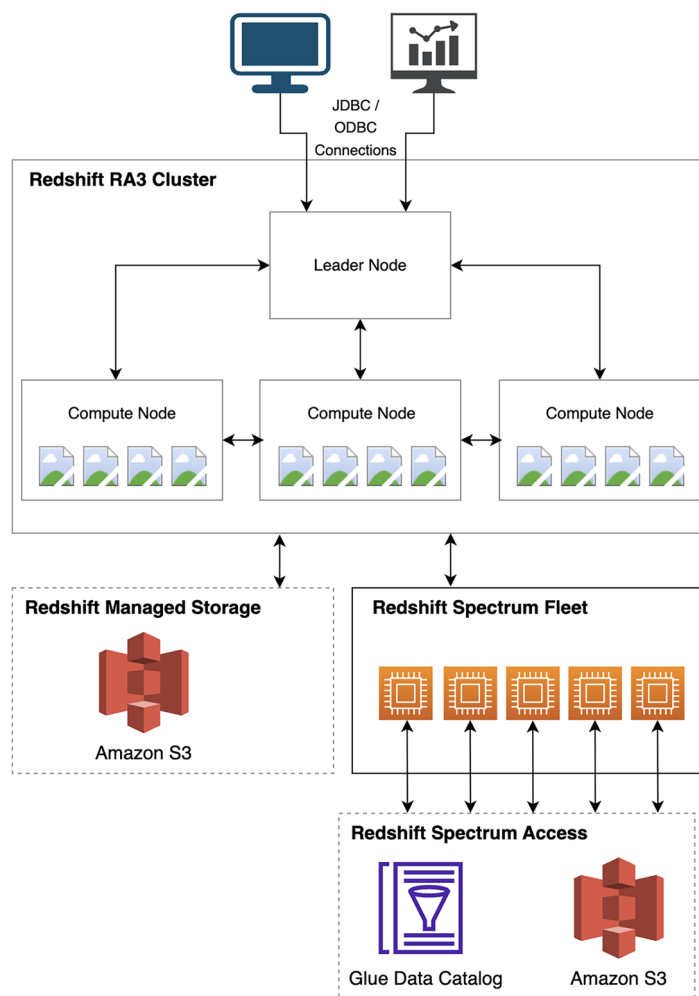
JDBC / ODBC Connections

Redshift RA3 Cluster

Leader Node

Compute Node

Compute Node

Compute Node

Redshift Managed Storage

Amazon S3

Redshift Spectrum Fleet

Redshift Spectrum Access

Glue Data Catalog

Amazon S3